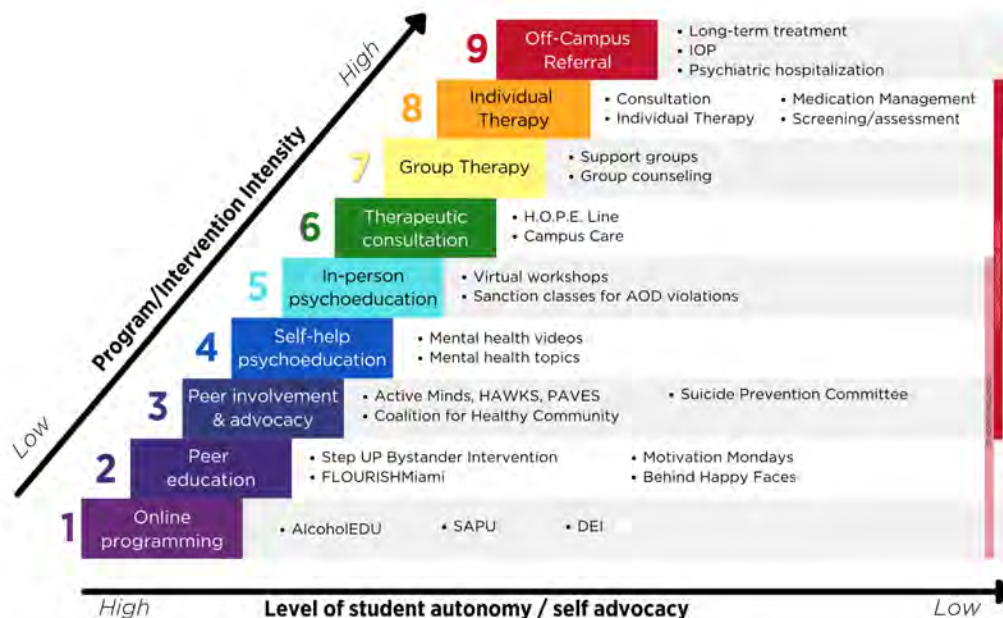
Program/Intervention Intensity

High

Low

9 Off-Campus Referral
• Long-term treatment
• IOP
• Psychiatric hospitalization

8 Individual Therapy
• Consultation
• Individual Therapy
• Medication Management
• Screening/assessment

7 Group Therapy
• Support groups
• Group counseling

6 Therapeutic consultation
• H.O.P.E. Line
• Campus Care

5 In-person psychoeducation
• Virtual workshops
• Sanction classes for AOD violations

4 Self-help psychoeducation
• Mental health videos
• Mental health topics

3 Peer involvement & advocacy
• Active Minds, HAWKS, PAVES
• Coalition for Healthy Community
• Suicide Prevention Committee

2 Peer education
• Step UP Bystander Intervention
• FLOURISHMiami
• Motivation Mondays
• Behind Happy Faces

1 Online programming
• AlcoholEDU
• SAPU
• DEI

High
Level of student autonomy / self advocacy
Low